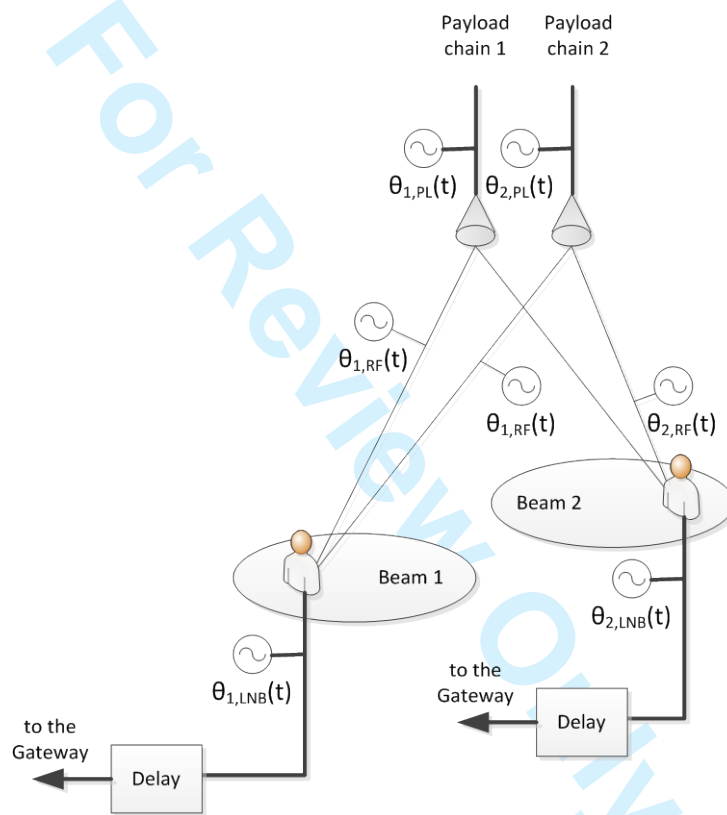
For Review Only

Payload chain 1

Payload chain 2

$\theta_{1,PL}(t)$

$\theta_{2,PL}(t)$

$\theta_{1,RF}(t)$

$\theta_{1,RF}(t)$

$\theta_{2,RF}(t)$

Beam 2

Beam 1

$\theta_{2,LNB}(t)$

$\theta_{1,LNB}(t)$

to the Gateway

Delay

to the Gateway

Delay